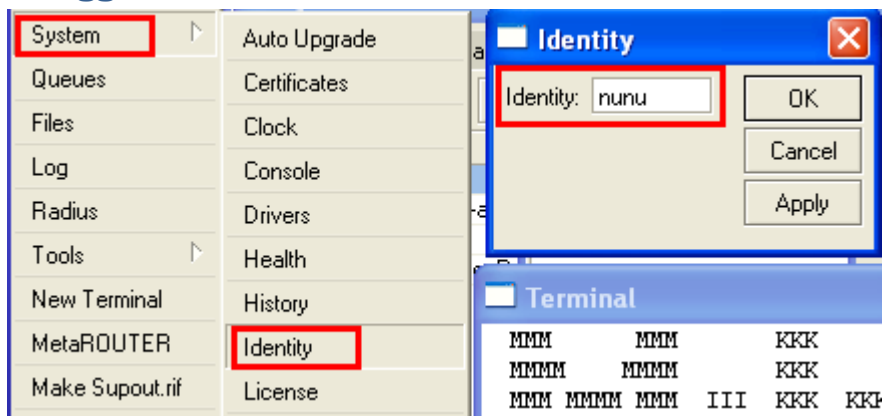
System
Queues
Files
Log
Radius
Tools
New Terminal
MetaROUTER
Make Supout.rif

Auto Upgrade
Certificates
Clock
Console
Drivers
Health
History
Identity
License

Identity
Identity: nunu
OK
Cancel
Apply

Terminal
MMM MMM KKK
MMMM MMMM KKK
MMM MMMM MMM III KKK KKK